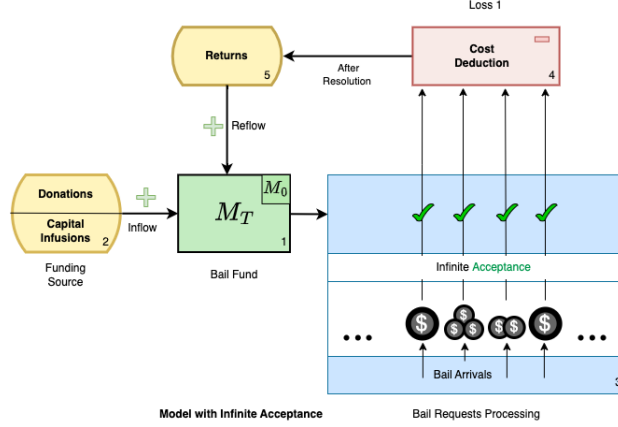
Loss 1

Returns
5

After Resolution

Cost Deduction
4

Reflow

Donations

Capital Infusions
2

Inflow

$M_T$

$M_0$

1

Funding Source

Bail Fund

Infinite Acceptance

...

$

$

$

$

$

$

$

...

Bail Arrivals

3

Model with Infinite Acceptance

Bail Requests Processing